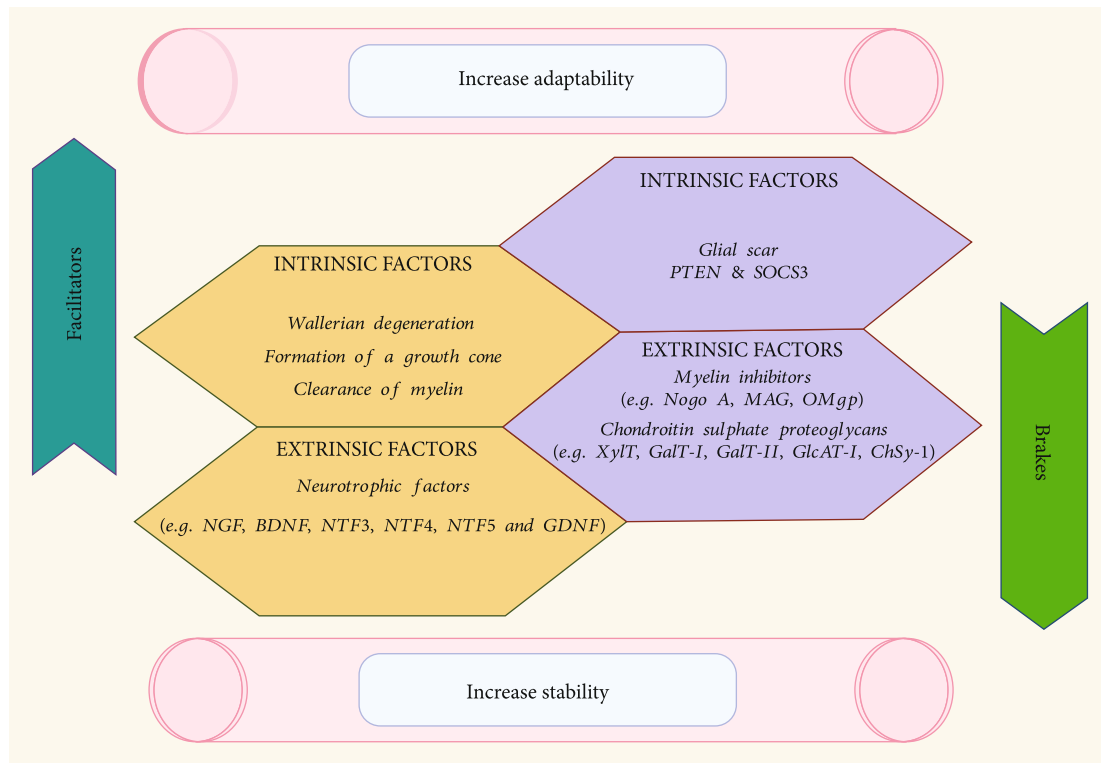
Increase adaptability

Facilitators

INTRINSIC FACTORS

Glial scar
PTEN & SOCS3

INTRINSIC FACTORS

Wallerian degeneration
Formation of a growth cone
Clearance of myelin

EXTRINSIC FACTORS

Myelin inhibitors
(e.g. Nogo A, MAG, OMgp)
Chondroitin sulphate proteoglycans
(e.g. XylT, GalT-I, GalT-II, GlcAT-I, ChSy-1)

EXTRINSIC FACTORS

Neurotrophic factors
(e.g. NGF, BDNF, NTF3, NTF4, NTF5 and GDNF)

Brakes

Increase stability